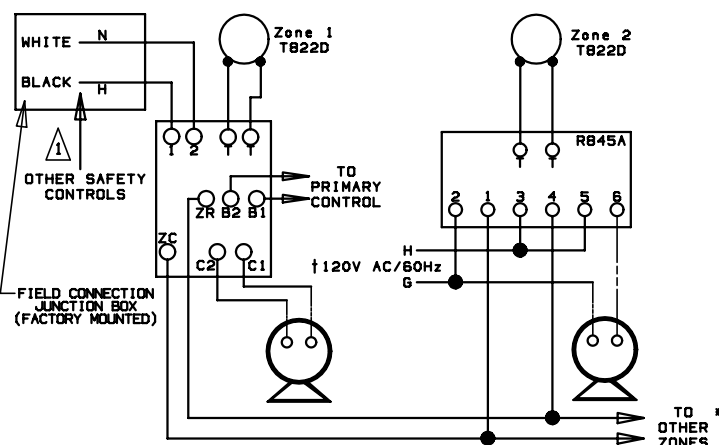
WHITE N
BLACK H
1
OTHER SAFETY CONTROLS
FIELD CONNECTION JUNCTION BOX (FACTORY MOUNTED)
Zone 1 T822D
1 2 T T
TO PRIMARY CONTROL
ZR B2 B1
ZC
C2 C1
†120V AC/60Hz
Zone 2 T822D
R845A
2 1 3 4 5 6
H
G
TO OTHER ZONES